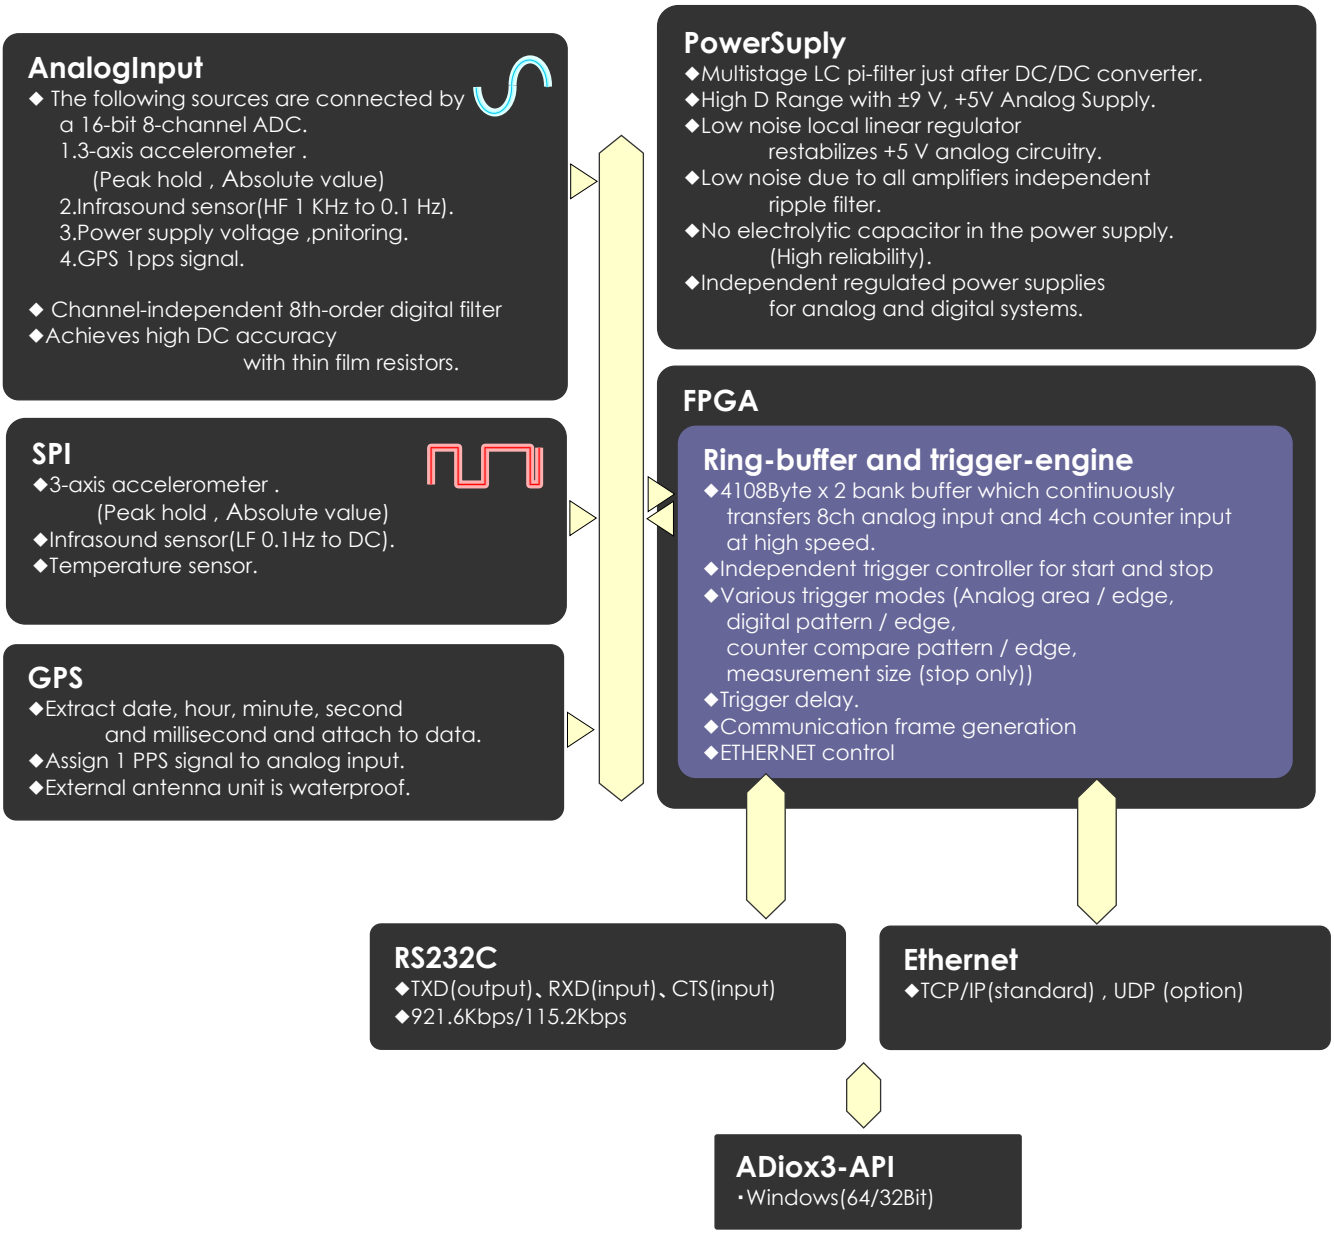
AnalogInput
◆ The following sources are connected by a 16-bit 8-channel ADC.
1.3-axis accelerometer .
(Peak hold , Absolute value)
2.Infrasound sensor(HF 1 KHz to 0.1 Hz).
3.Power supply voltage ,pnitoring.
4.GPS 1pps signal.

◆ Channel-independent 8th-order digital filter
◆Achieves high DC accuracy
with thin film resistors.

SPI
◆3-axis accelerometer .
(Peak hold , Absolute value)
◆Infrasound sensor(LF 0.1Hz to DC).
◆Temperature sensor.

GPS
◆Extract date, hour, minute, second
and millisecond and attach to data.
◆Assign 1 PPS signal to analog input.
◆External antenna unit is waterproof.

PowerSuply
◆Multistage LC pi-filter just after DC/DC converter.
◆High D Range with ±9 V, +5V Analog Supply.
◆Low noise local linear regulator
restabilizes +5 V analog circuitry.
◆Low noise due to all amplifiers independent
ripple filter.
◆No electrolytic capacitor in the power supply.
(High reliability).
◆Independent regulated power supplies
for analog and digital systems.

FPGA

Ring-buffer and trigger-engine
◆4108Byte x 2 bank buffer which continuously transfers 8ch analog input and 4ch counter input at high speed.
◆Independent trigger controller for start and stop
◆Various trigger modes (Analog area / edge,
digital pattern / edge,
counter compare pattern / edge,
measurement size (stop only))
◆Trigger delay.
◆Communication frame generation
◆ETHERNET control

RS232C
◆TXD(output)、RXD(input)、CTS(input)
◆921.6Kbps/115.2Kbps

Ethernet
◆TCP/IP(standard) , UDP (option)

ADiox3-API
・Windows(64/32Bit)